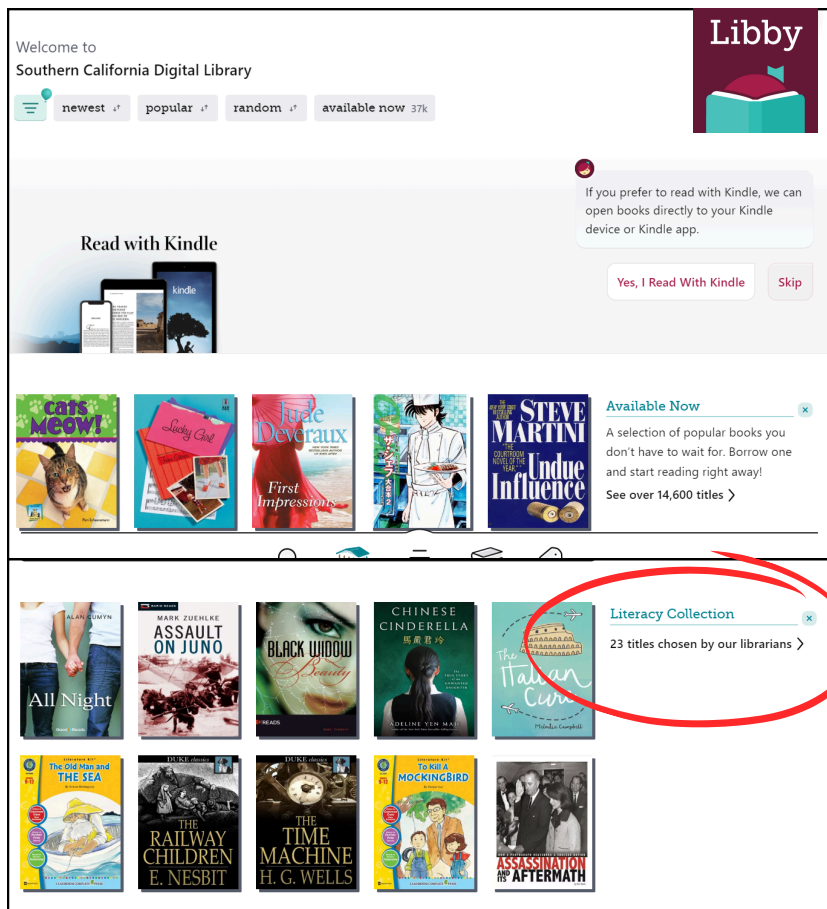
Welcome to
Southern California Digital Library

newest popular random available now 37k

Libby

Read with Kindle

kindle

If you prefer to read with Kindle, we can open books directly to your Kindle device or Kindle app.

Yes, I Read With Kindle Skip

Cats Meow!

Lucky Girl

Jude Deveraux
First Impressions

Steve Martini
The courtroom novel of the year
Undue Influence

Available Now
A selection of popular books you don't have to wait for. Borrow one and start reading right away!
See over 14,600 titles

Alan Lumyn
All Night

Mark Zuehlke
Assault on Juno

Black Widow Beauty

Chinese Cinderella
Adeline Yen Mah

The Italian Cure
Melanie Campbell

Literacy Collection
23 titles chosen by our librarians

The Old Man and the Sea

Duke classics
The Railway Children
E. Nesbit

Duke classics
The Time Machine
H. G. Wells

To Kill a Mockingbird

Assassination and its Aftermath